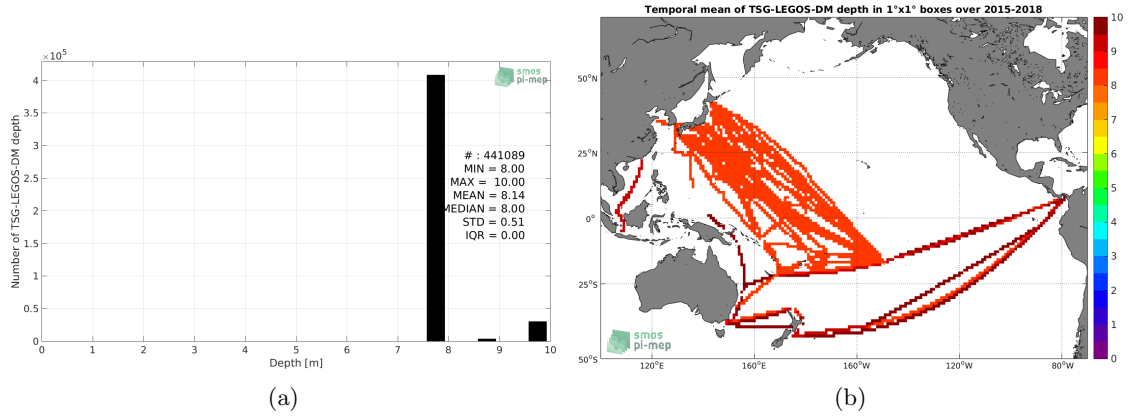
$\times 10^5$

smos pi-mep

Number of TSG-LEGOS-DM depth

4
3.5
3
2.5
2
1.5
1
0.5
0

# : 441089
MIN = 8.00
MAX = 10.00
MEAN = 8.14
MEDIAN = 8.00
STD = 0.51
IQR = 0.00

0 1 2 3 4 5 6 7 8 9 10
Depth [m]

(a)

Temporal mean of TSG-LEGOS-DM depth in 1°x1° boxes over 2015-2018

50°N
25°N
0°
25°S
50°S

120°E 160°E 160°W 120°W 80°W

smos pi-mep

10
9
8
7
6
5
4
3
2
1
0

(b)